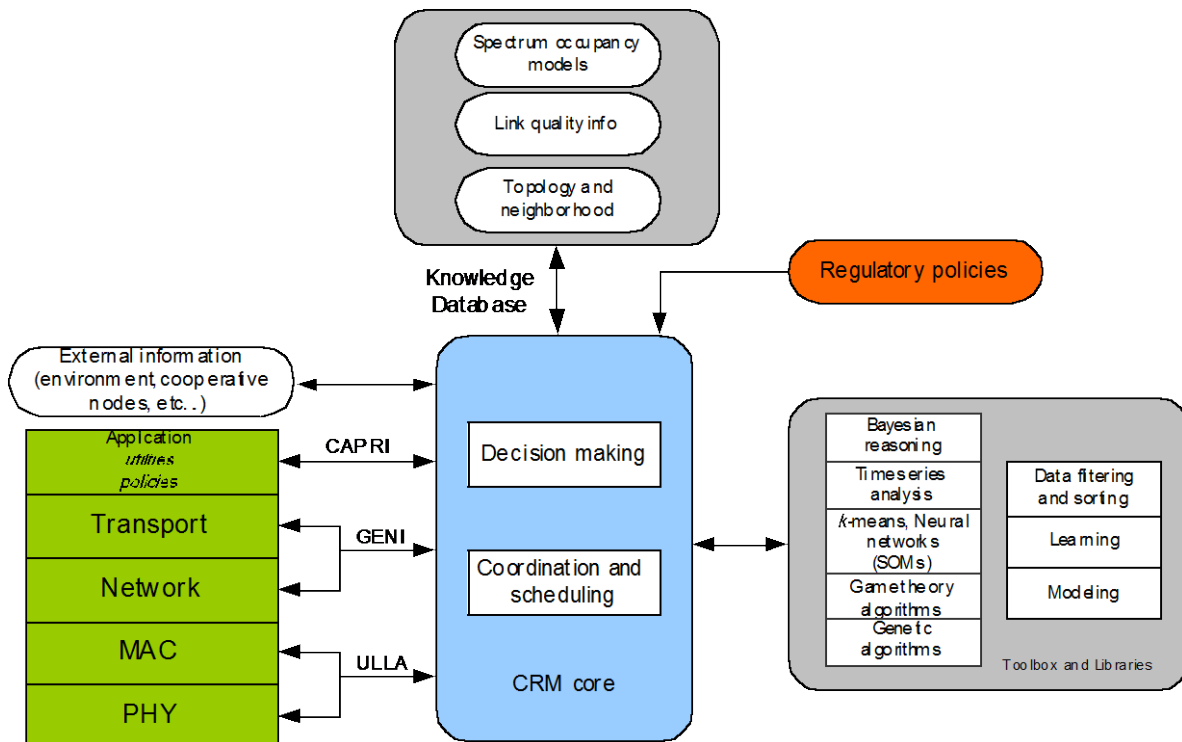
Spectrum occupancy models

Link quality info

Topology and neighborhood

Knowledge Database

Regulatory policies

External information (environment, cooperative nodes, etc..)

Application utilities policies

Transport

Network

MAC

PHY

CAPRI

GENI

ULLA

Decision making

Coordination and scheduling

CRM core

Bayesian reasoning

Time series analysis

$k$-means, Neural networks (SOMs)

Game theory algorithms

Genetic algorithms

Data filtering and sorting

Learning

Modeling

Toolbox and Libraries